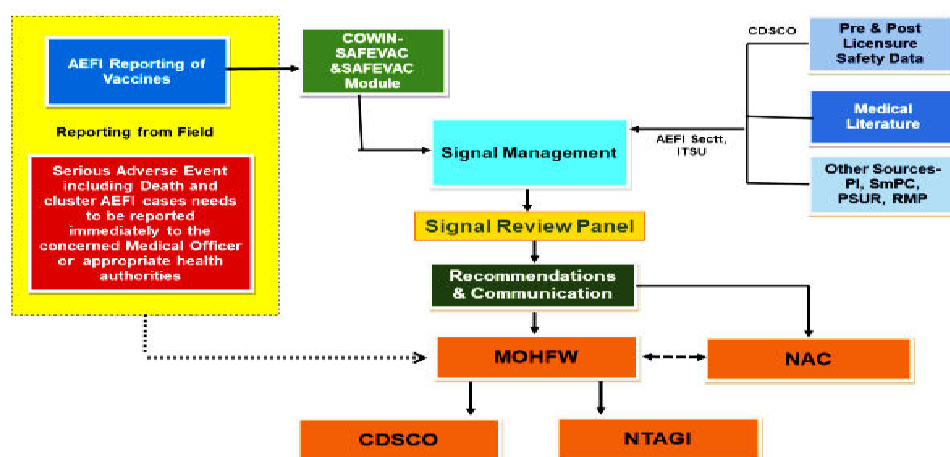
AEFI Reporting of Vaccines

Reporting from Field

Serious Adverse Event including Death and cluster AEFI cases needs to be reported immediately to the concerned Medical Officer or appropriate health authorities

COWIN-SAFEVAC &SAFEVAC Module

CDSCO

Pre & Post Licensure Safety Data

Medical Literature

Other Sources-PI, SmPC, PSUR, RMP

AEFI Sectt, ITSU

Signal Management

Signal Review Panel

Recommendations & Communication

MOHFW

NAC

CDSCO

NTAGI